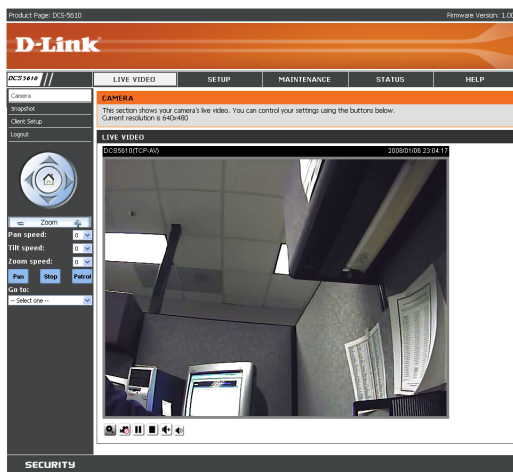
Product Page: DCS-5610

Firmware Version: 1.00

D-Link

DCS-5610

LIVE VIDEO | SETUP | MAINTENANCE | STATUS | HELP

Camera
Snapshot
Client Setup
Logout

CAMERA

This section shows your camera's live video. You can control your settings using the buttons below.
Current resolution is 640x480

LIVE VIDEO

DCS5610(TCP-AV)

2008/01/06 23:04:17

Zoom

Pan speed: 0
Tilt speed: 0
Zoom speed: 0

Pan Stop Patrol

Go to:
-- Select one --

SECURITY